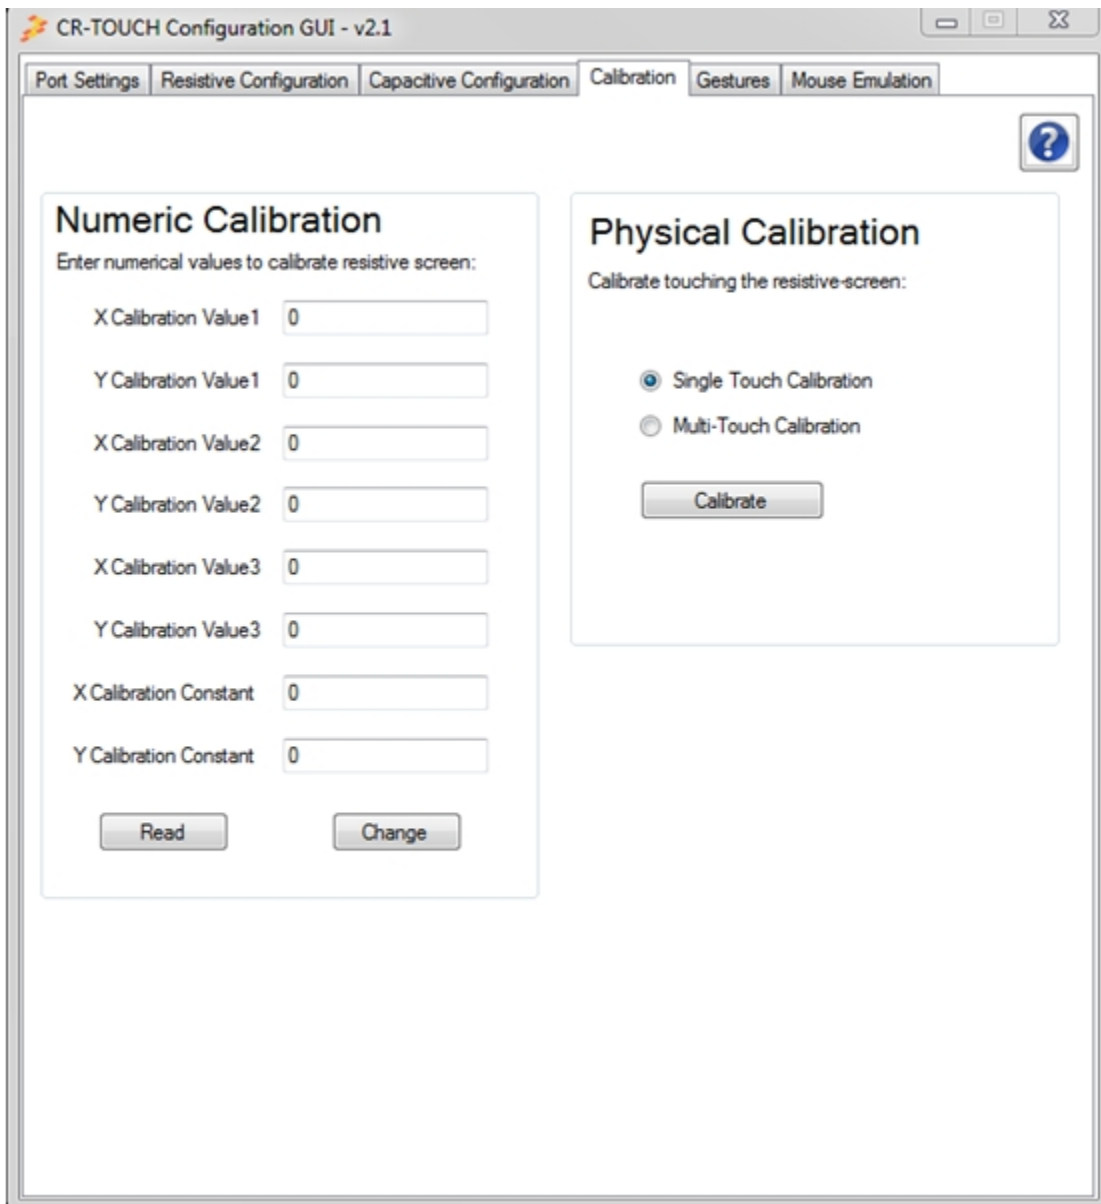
CR-TOUCH Configuration GUI - v2.1

Port Settings | Resistive Configuration | Capacitive Configuration | Calibration | Gestures | Mouse Emulation

?

Numeric Calibration

Enter numerical values to calibrate resistive screen:

| | |
|---|---|
| X Calibration Value1 | 0 |
| Y Calibration Value1 | 0 |
| X Calibration Value2 | 0 |
| Y Calibration Value2 | 0 |
| X Calibration Value3 | 0 |
| Y Calibration Value3 | 0 |
| X Calibration Constant | 0 |
| Y Calibration Constant | 0 |

Read

Change

Physical Calibration

Calibrate touching the resistive-screen:

Single Touch Calibration

Multi-Touch Calibration

Calibrate